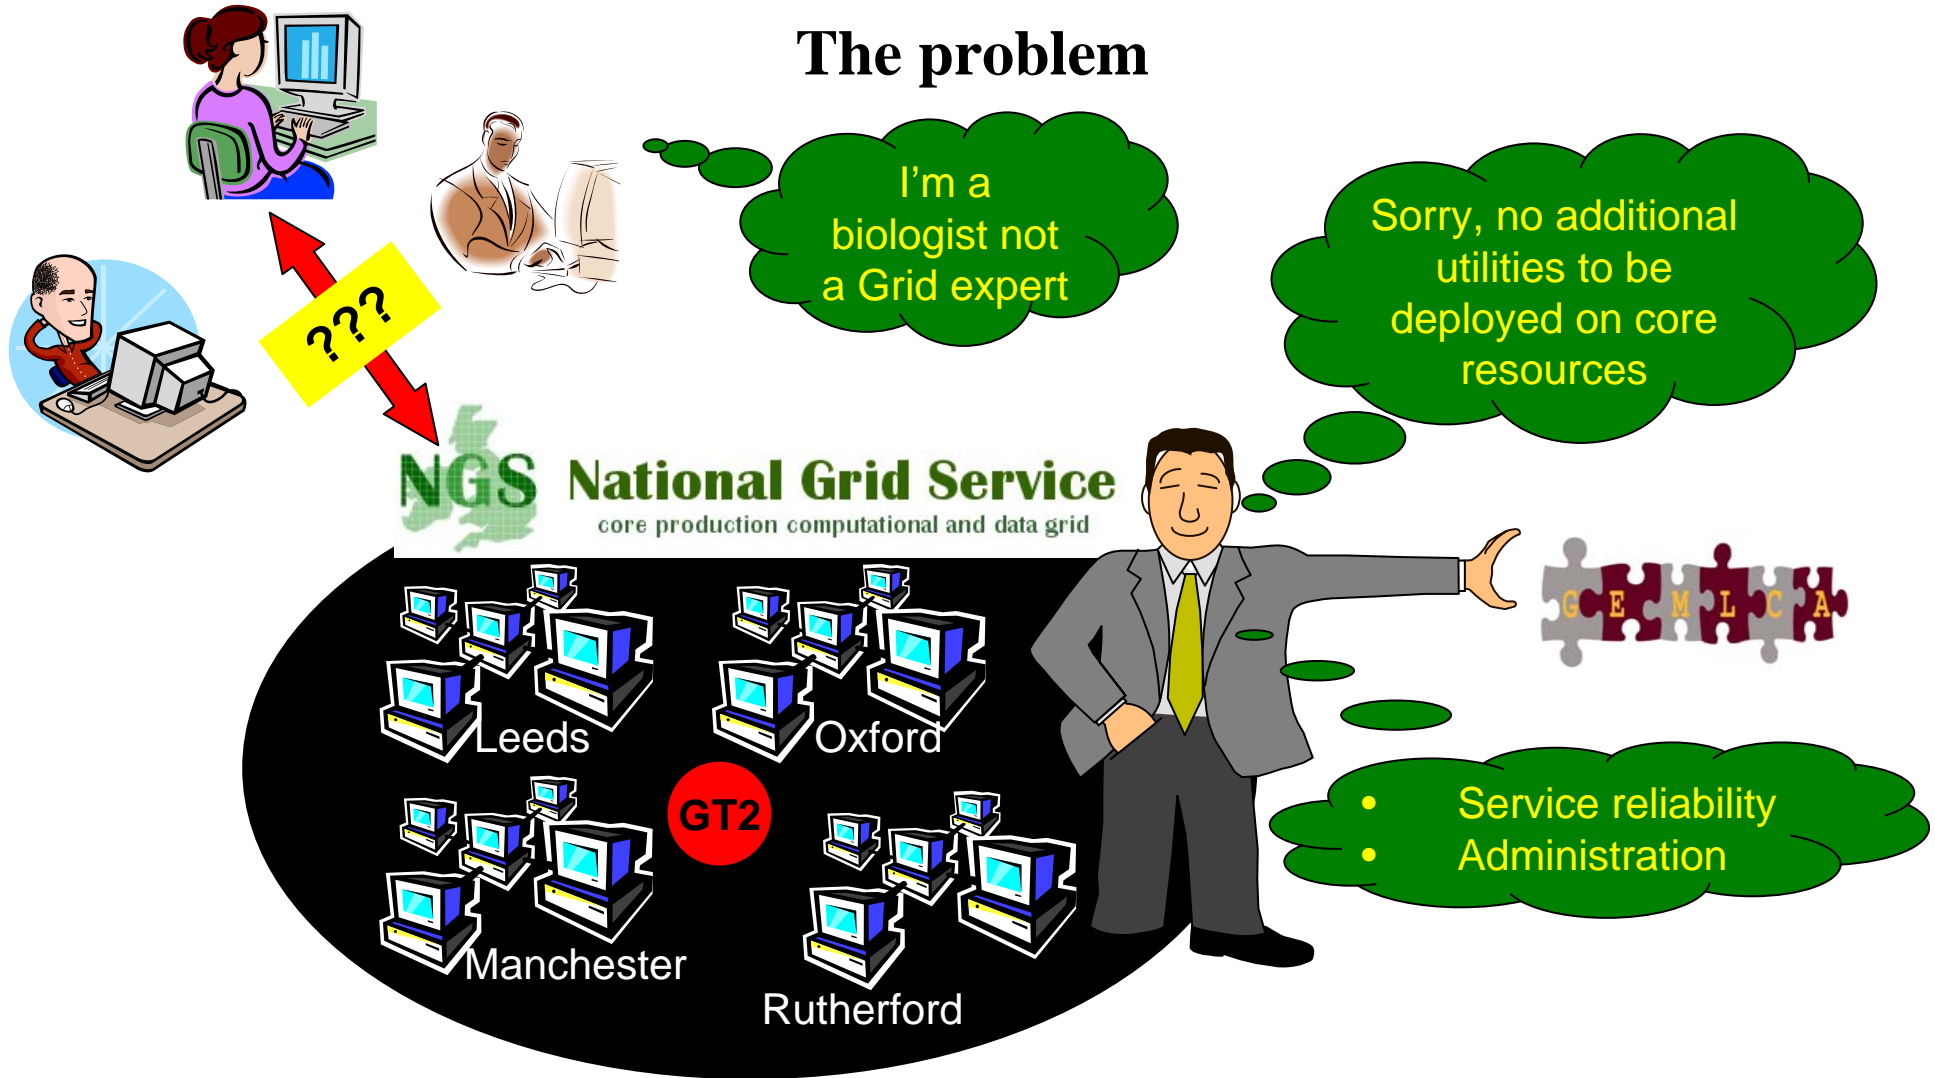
The problem

???

I'm a biologist not a Grid expert

Sorry, no additional utilities to be deployed on core resources

NGS National Grid Service
core production computational and data grid

G E M L C A

Leeds

Oxford

GT2

Manchester

Rutherford

- Service reliability
- Administration